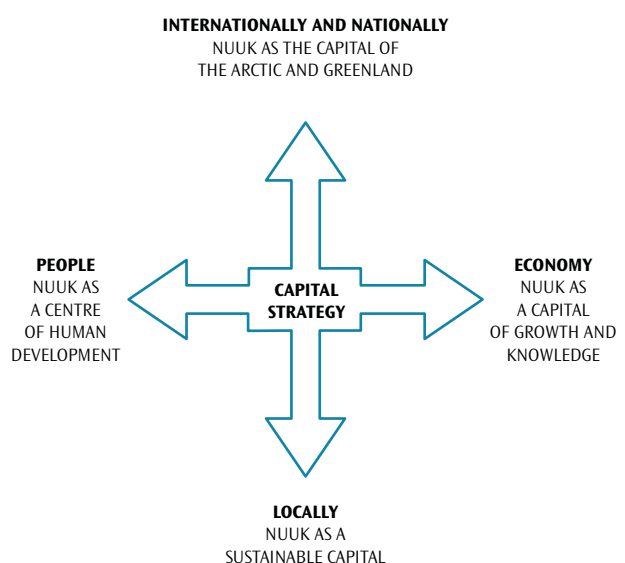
**INTERNATIONALLY AND NATIONALLY**
NUUK AS THE CAPITAL OF THE ARCTIC AND GREENLAND

**PEOPLE**
NUUK AS A CENTRE OF HUMAN DEVELOPMENT

**CAPITAL STRATEGY**

**ECONOMY**
NUUK AS A CAPITAL OF GROWTH AND KNOWLEDGE

**LOCALLY**
NUUK AS A SUSTAINABLE CAPITAL